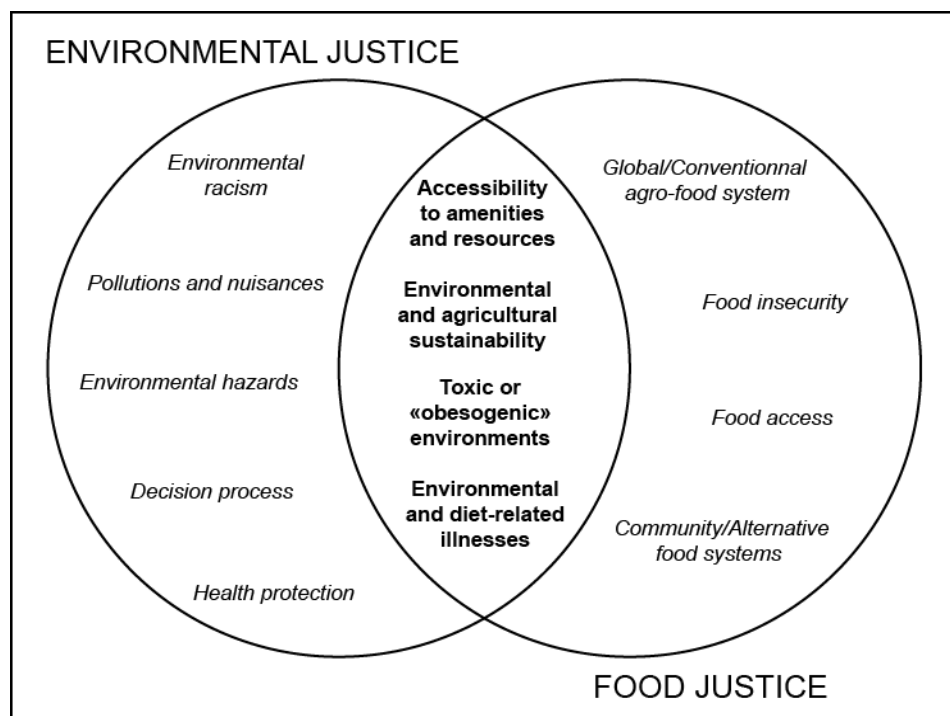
ENVIRONMENTAL JUSTICE

Environmental racism

Pollutions and nuisances

Environmental hazards

Decision process

Health protection

Accessibility to amenities and resources

Environmental and agricultural sustainability

Toxic or «obesogenic» environments

Environmental and diet-related illnesses

Global/Conventionnal agro-food system

Food insecurity

Food access

Community/Alternative food systems

FOOD JUSTICE